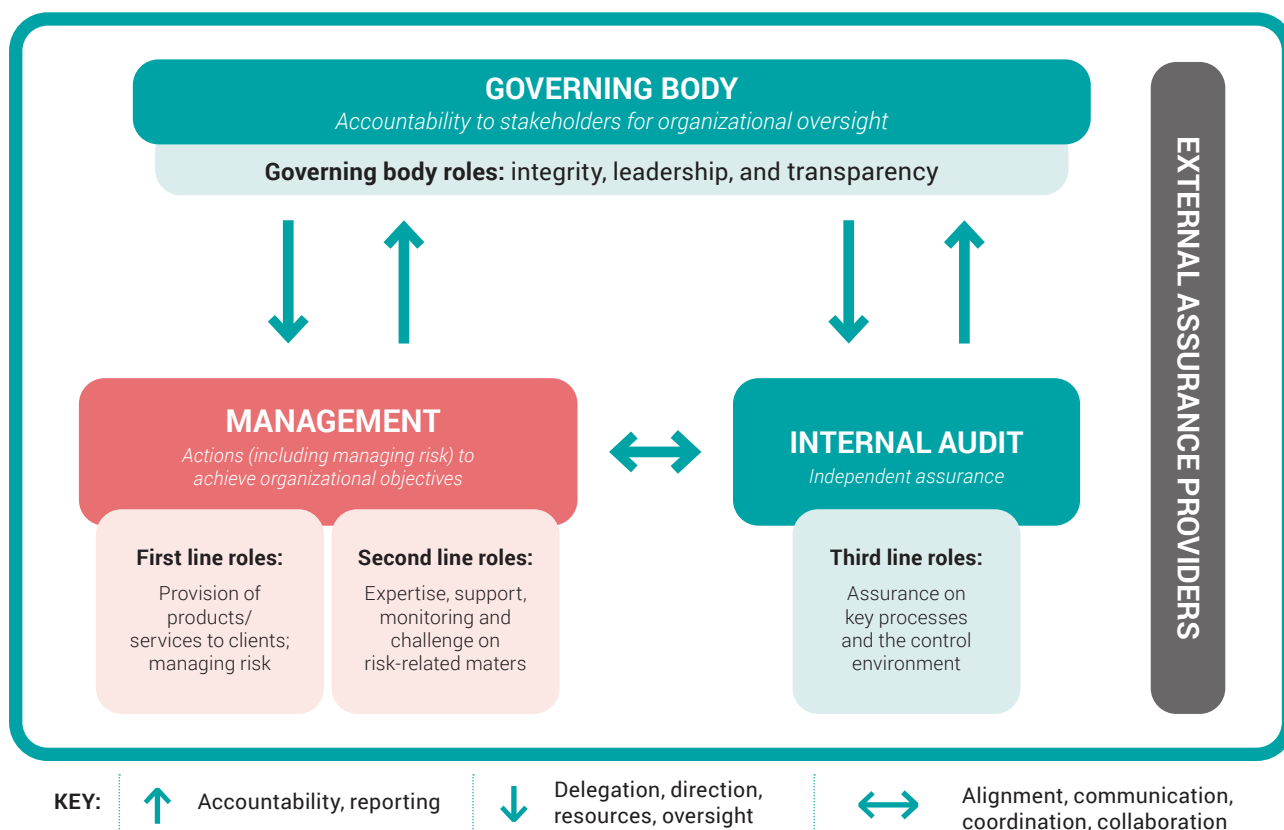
GOVERNING BODY
Accountability to stakeholders for organizational oversight

Governing body roles: integrity, leadership, and transparency

EXTERNAL ASSURANCE PROVIDERS

MANAGEMENT
Actions (including managing risk) to achieve organizational objectives

First line roles:
Provision of products/ services to clients; managing risk

Second line roles:
Expertise, support, monitoring and challenge on risk-related maters

INTERNAL AUDIT
Independent assurance

Third line roles:
Assurance on key processes and the control environment

KEY: ↑ Accountability, reporting ↓ Delegation, direction, resources, oversight ↔ Alignment, communication, coordination, collaboration